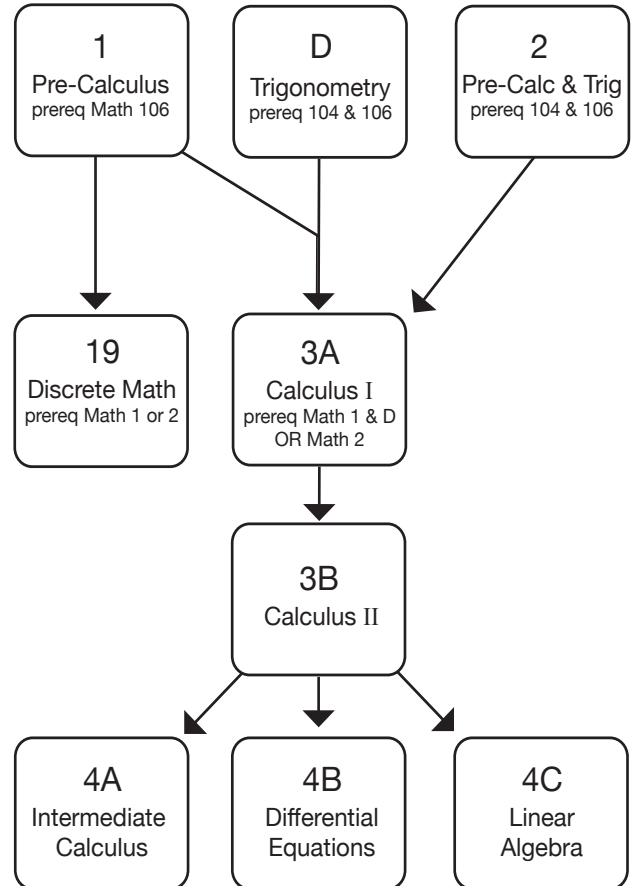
1
Pre-Calculus
prereq Math 106

D
Trigonometry
prereq 104 & 106

2
Pre-Calc & Trig
prereq 104 & 106

19
Discrete Math
prereq Math 1 or 2

3A
Calculus I
prereq Math 1 & D
OR Math 2

3B
Calculus II

4A
Intermediate
Calculus

4B
Differential
Equations

4C
Linear
Algebra